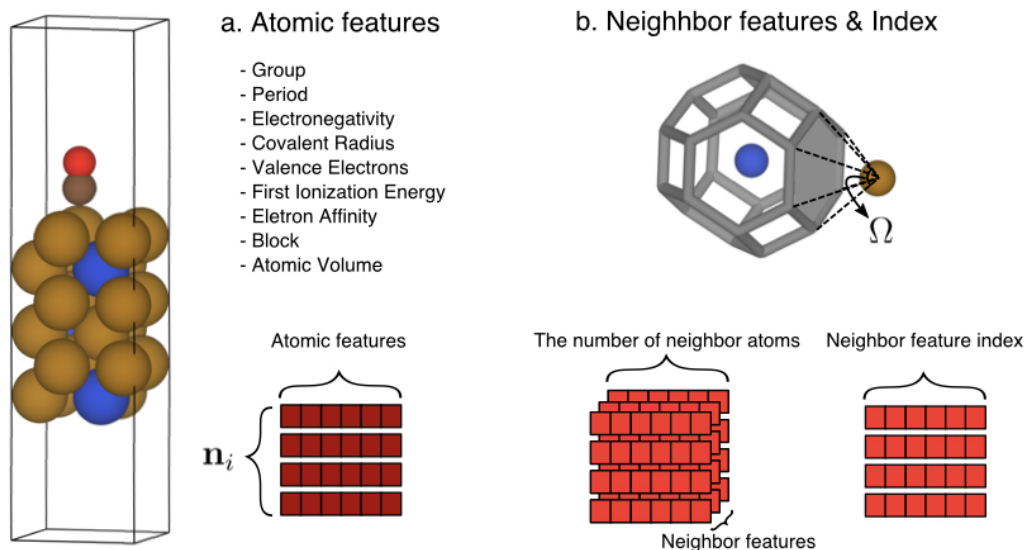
a. Atomic features

- Group
- Period
- Electronegativity
- Covalent Radius
- Valence Electrons
- First Ionization Energy
- Eletron Affinity
- Block
- Atomic Volume

b. Neighhbor features & Index

$\Omega$

Atomic features

$\mathbf{n}_i$

The number of neighbor atoms

Neighbor features

Neighbor feature index